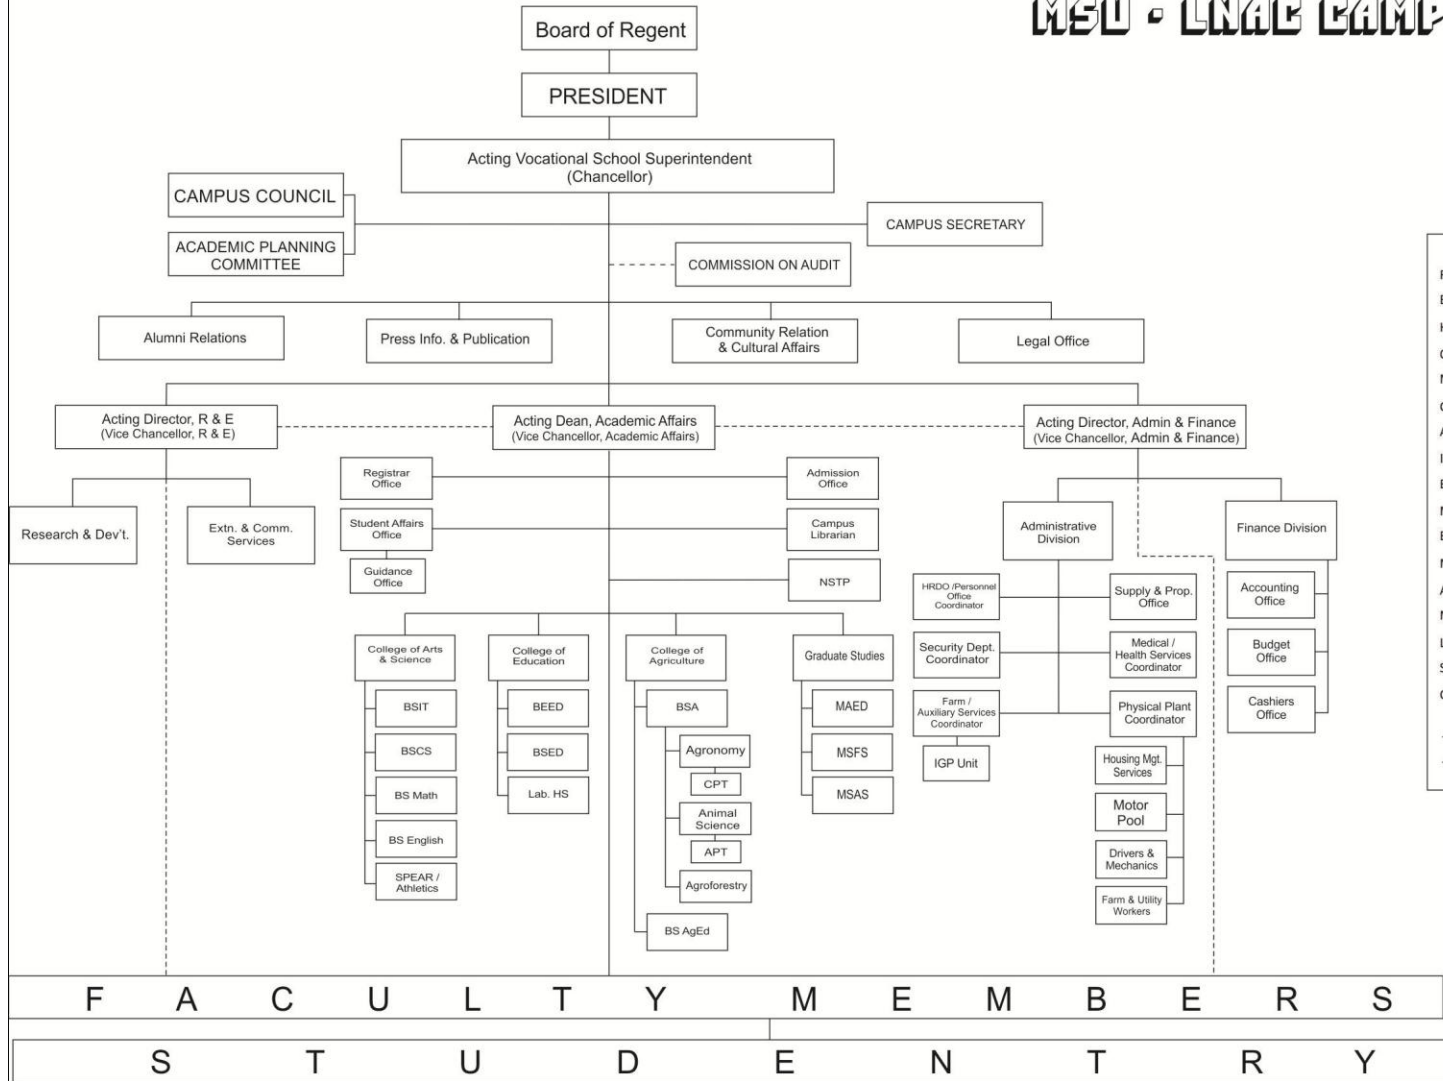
MSU - LNAC CAMP

Board of Regent

PRESIDENT

Acting Vocational School Superintendent (Chancellor)

CAMPUS COUNCIL

ACADEMIC PLANNING COMMITTEE

CAMPUS SECRETARY

COMMISSION ON AUDIT

Alumni Relations

Press Info. & Publication

Community Relation & Cultural Affairs

Legal Office

Acting Director, R & E (Vice Chancellor, R & E)

Acting Dean, Academic Affairs (Vice Chancellor, Academic Affairs)

Acting Director, Admin & Finance (Vice Chancellor, Admin & Finance)

Research & Dev't.

Extn. & Comm. Services

Registrar Office

Student Affairs Office

Guidance Office

Admission Office

Campus Librarian

NSTP

College of Arts & Science

BSIT

BSCS

BS Math

BS English

SPEAR / Athletics

College of Education

BEED

BSED

Lab. HS

College of Agriculture

BSA

Agronomy

CPT

Animal Science

APT

Agroforestry

BS AgEd

Graduate Studies

MAED

MSFS

MSAS

Administrative Division

HRDO /Personnel Office Coordinator

Security Dept. Coordinator

Farm / Auxiliary Services Coordinator

IGP Unit

Supply & Prop. Office

Medical / Health Services Coordinator

Physical Plant Coordinator

Housing Mgt. Services

Motor Pool

Drivers & Mechanics

Farm & Utility Workers

Finance Division

Accounting Office

Budget Office

Cashiers Office

F A C U L T Y M E M B E R S

S T U D E N T R Y